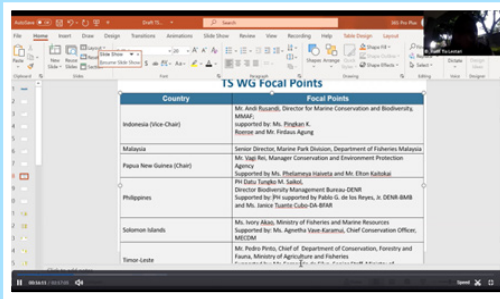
AutoSave Draft TS... BIG Pro Plus

File Home Insert Draw Design Transitions Animations Slide Show Review View Recording Help Table Design Layout

Slide Show
Resume Slide Show

Shape Fill
Shape Outline
Shape Effects
Drawing
Editing
Dictate
Voice
Designer

Clipboard Slides

TS WG Focal Points

| Country | Focal Points |
|---|---|
| Indonesia (Vice-Chair) | Mr. Andi Rusandi, Director for Marine Conservation and Biodiversity, MMAF; supported by: Ms. Pingkan K. Roeroe and Mr. Firdaus Agung |
| Malaysia | Senior Director, Marine Park Division, Department of Fisheries Malaysia |
| Papua New Guinea (Chair) | Mr. Vagi Rei, Manager Conservation and Environment Protection Agency Supported by Ms. Phelamena Haiveta and Mr. Elton Kaitokai |
| Philippines | PH Datu Tungko M. Saikol, Director Biodiversity Management Bureau-DENR Supported by: PH supported by Pablo G. de los Reyes, Jr. DENR-BMB and Ms. Janice Tuante Cubo-DA-BFAR |
| Solomon Islands | Ms. Ivory Akao, Ministry of Fisheries and Marine Resources Supported by: Ms. Agnetha Vave-Karamui, Chief Conservation Officer, MECDM |
| Timor-Leste | Mr. Pedro Pinto, Chief of Department of Conservation, Forestry and Fauna, Ministry of Agriculture and Fisheries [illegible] |

Speed